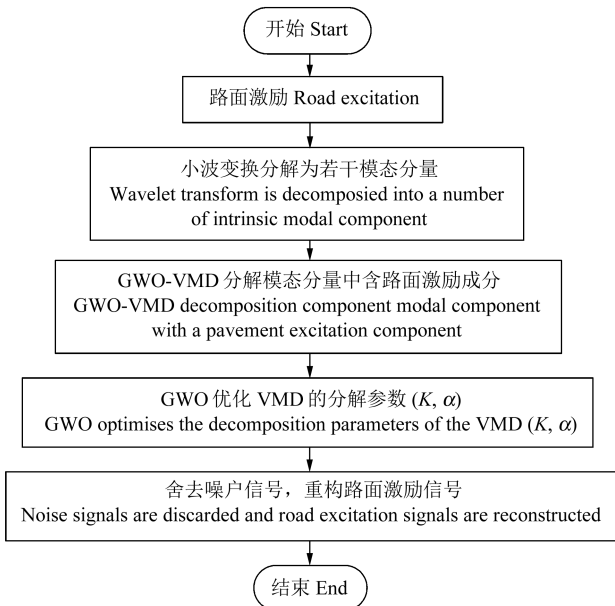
开始 Start

路面激励 Road excitation

小波变换分解为若干模态分量
Wavelet transform is decomposied into a number of intrinsic modal component

GWO-VMD 分解模态分量中含路面激励成分
GWO-VMD decomposition component modal component with a pavement excitation component

GWO 优化 VMD 的分解参数 $(K, \alpha)$
GWO optimises the decomposition parameters of the VMD $(K, \alpha)$

舍去噪户信号，重构路面激励信号
Noise signals are discarded and road excitation signals are reconstructed

结束 End